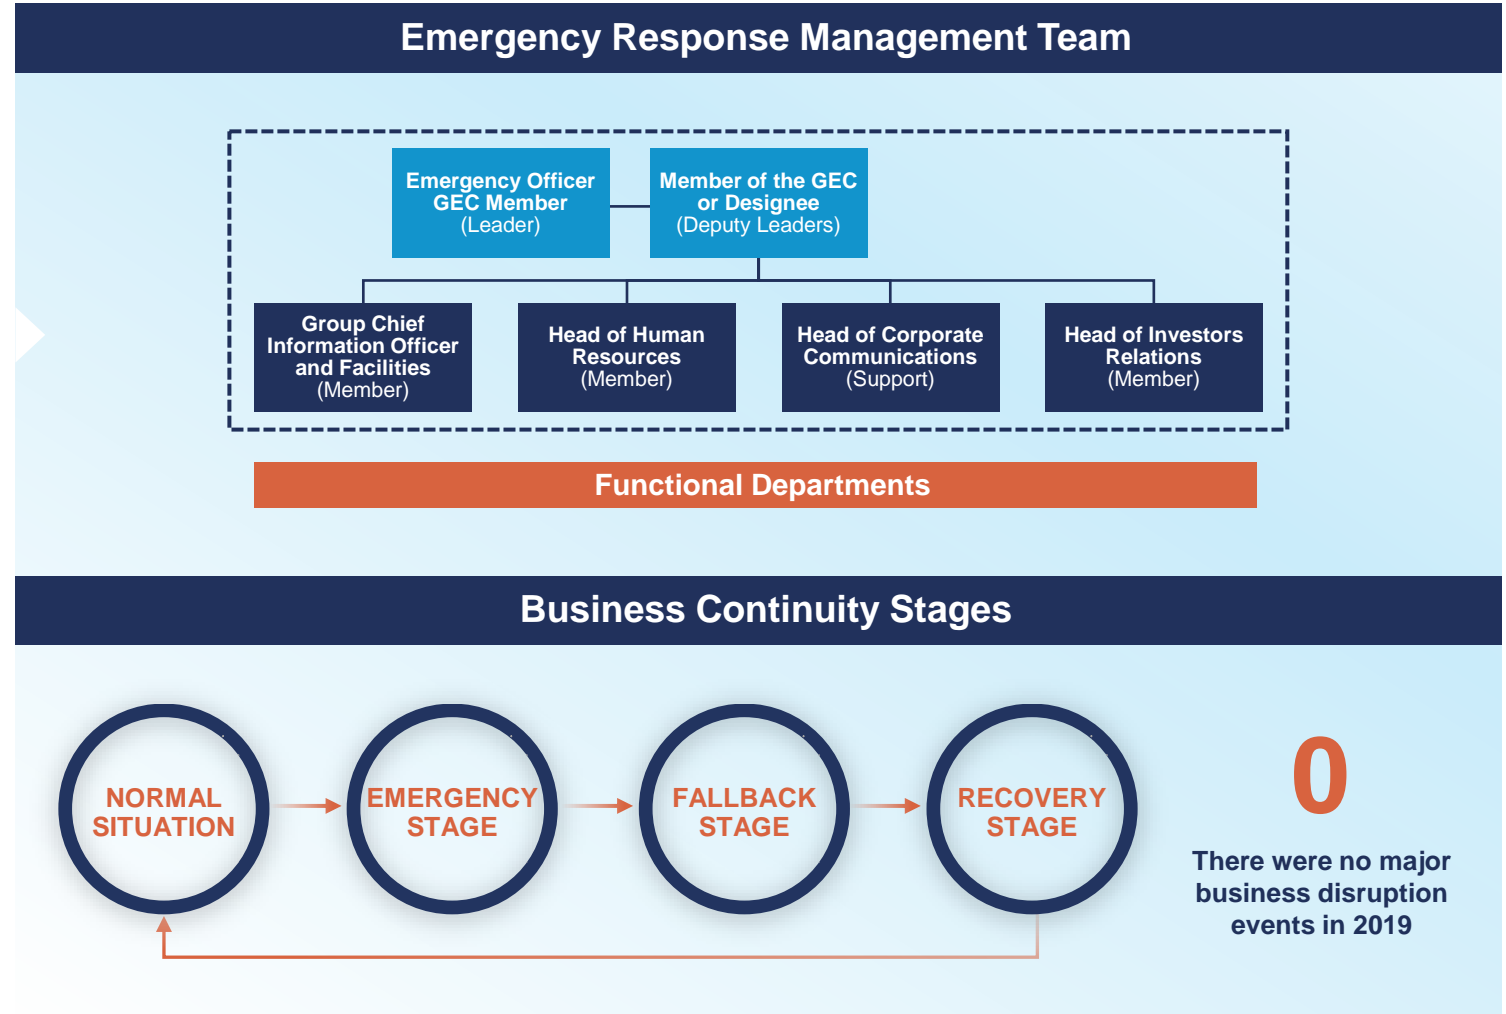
Emergency Response Management Team

Emergency Officer GEC Member (Leader)

Member of the GEC or Designee (Deputy Leaders)

Group Chief Information Officer and Facilities (Member)

Head of Human Resources (Member)

Head of Corporate Communications (Support)

Head of Investors Relations (Member)

Functional Departments

Business Continuity Stages

NORMAL SITUATION

EMERGENCY STAGE

FALLBACK STAGE

RECOVERY STAGE

0

There were no major business disruption events in 2019